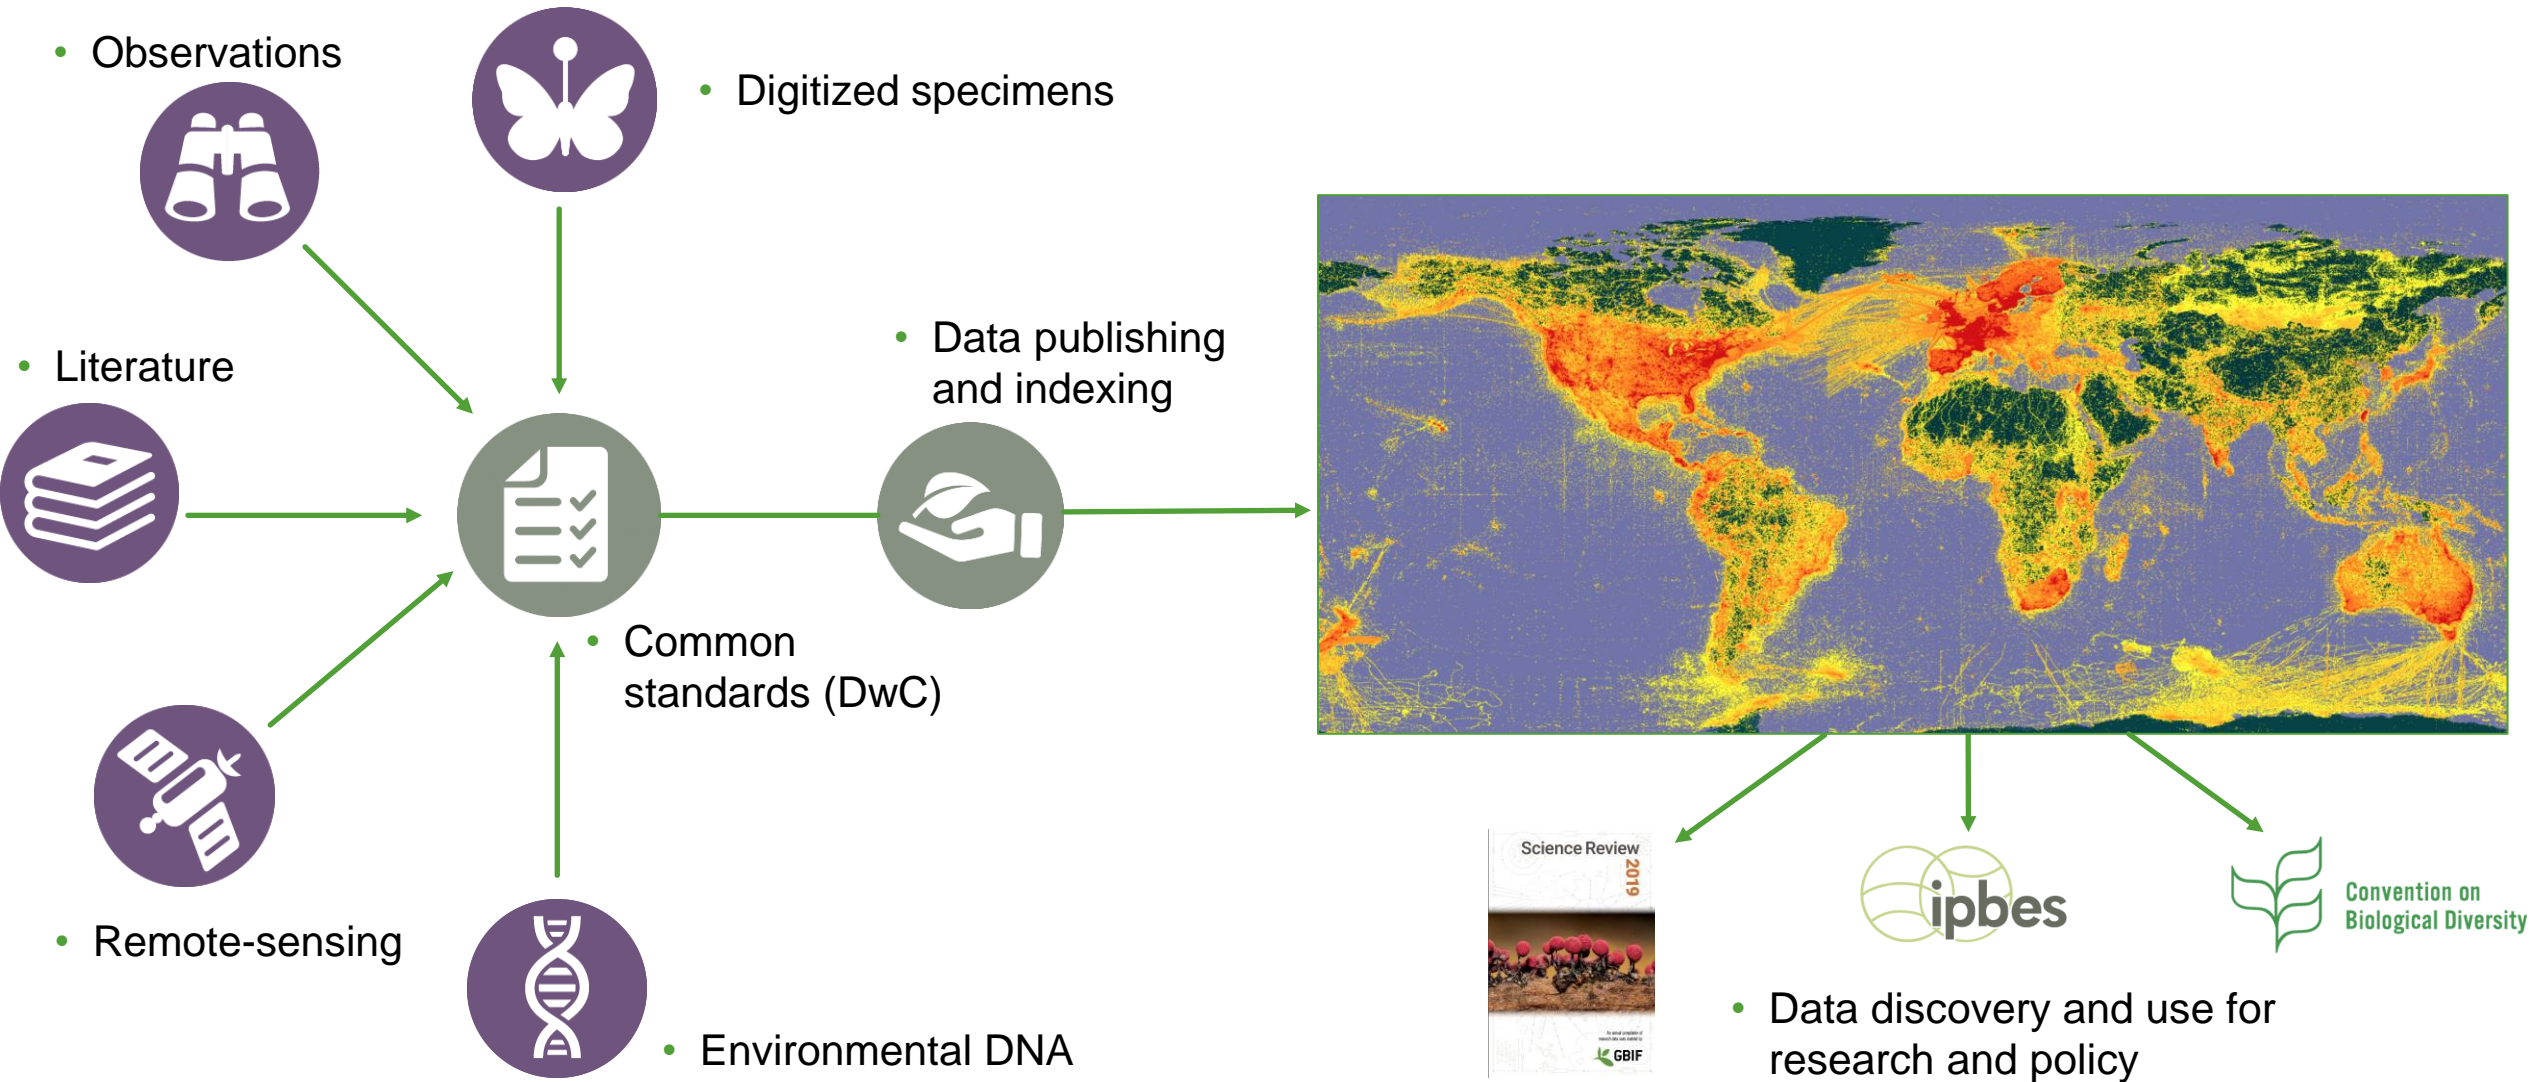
• Observations

• Digitized specimens

• Literature

• Data publishing and indexing

• Common standards (DwC)

• Remote-sensing

• Environmental DNA

Science Review 2019

GBIF

ipbes

Convention on Biological Diversity

• Data discovery and use for research and policy